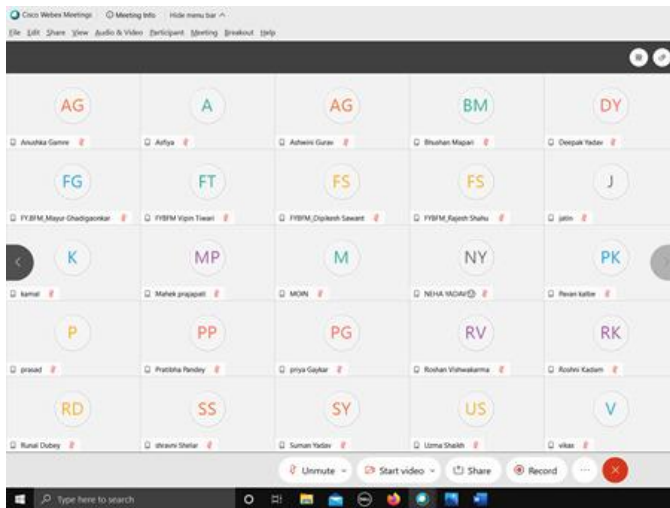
Cisco Webex Meetings  Meeting Info  Hide menu bar ^

File Edit Share View Audio & Video Participant Meeting Breakout Help

AG
Anushka Gamre

A
Asfiya

AG
Ashwini Gurav

BM
Bhushan Mapari

DY
Deepak Yadav

FG
FY.BFM_Mayur Ghadigaonkar

FT
FYBFM Vipin Tiwari

FS
FYBFM_Dipikesh Sawant

FS
FYBFM_Rajesh Shahu

J
jatin

K
kamal

MP
Mahek prajapati

M
MOIN

NY
NEHA YADAV

PK
Pavan kalbe

P
prasad

PP
Pratibha Pandey

PG
priya Gaykar

RV
Roshan Vishwakarma

RK
Roshni Kadam

RD
Runal Dubey

SS
shravni Shelar

SY
Suman Yadav

US
Uzma Shaikh

V
vikas

Unmute  Start video  Share  Record  ...

Type here to search